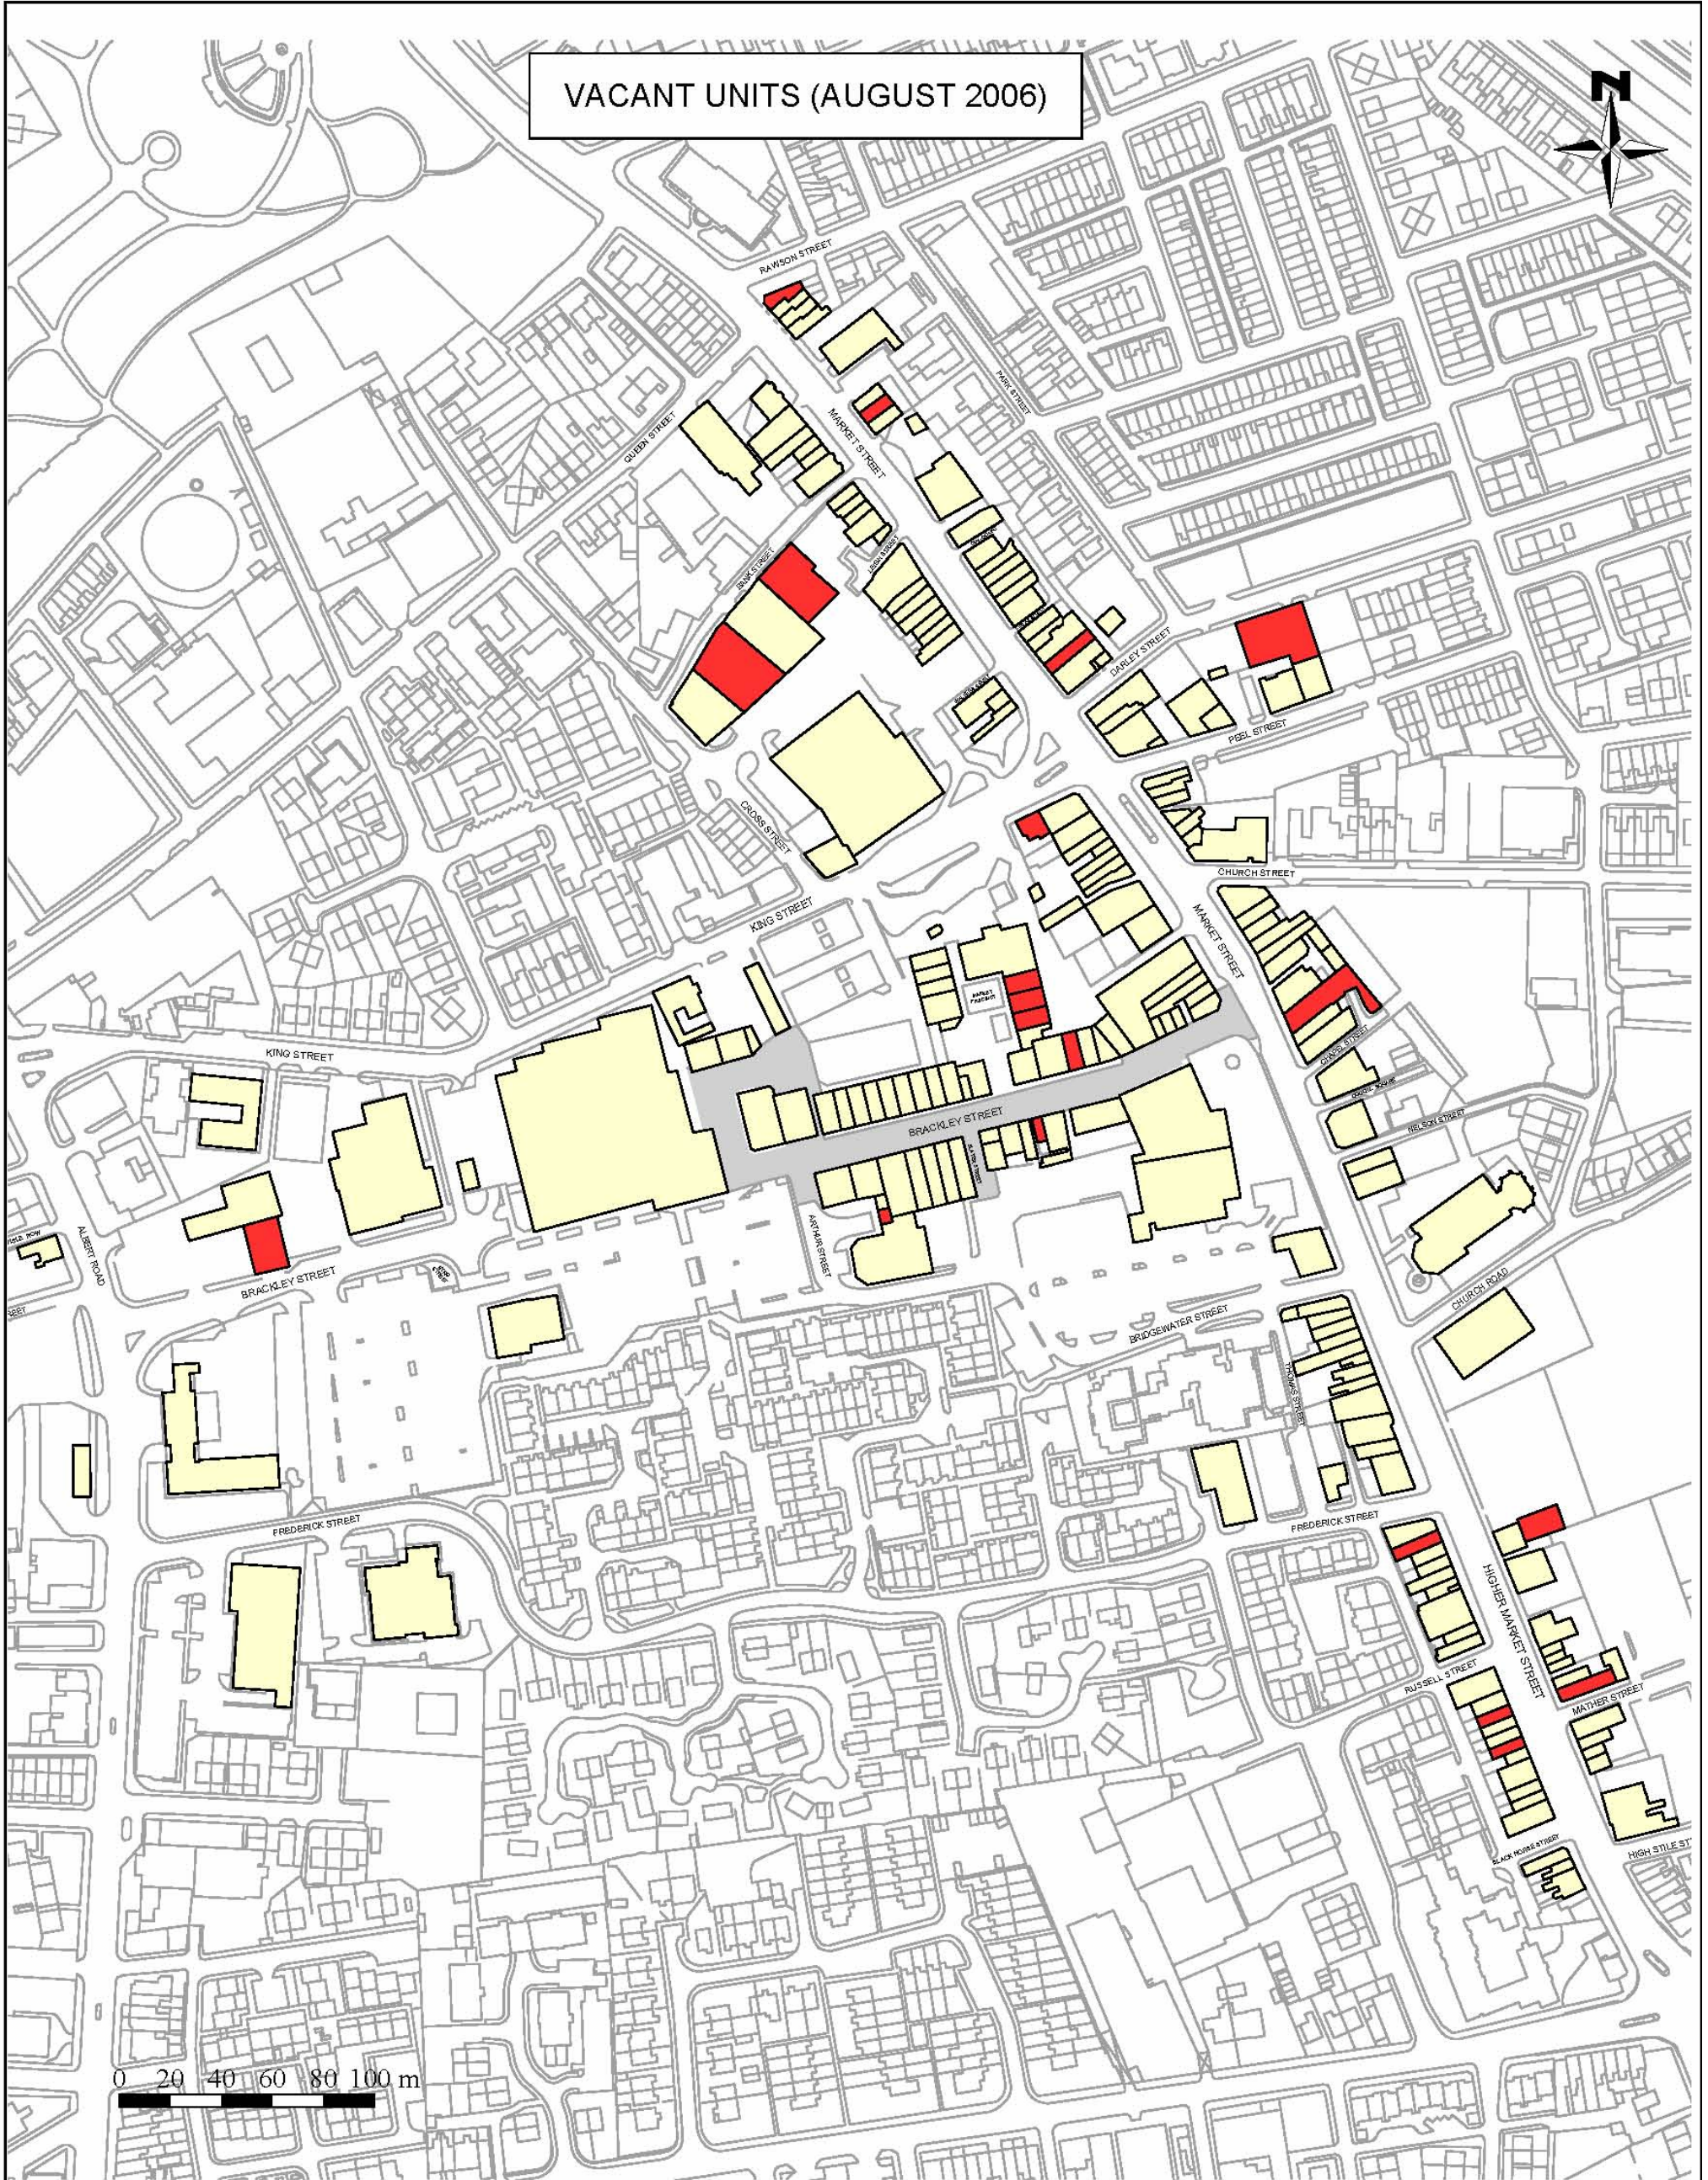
VACANT UNITS (AUGUST 2006)

N

RAWSON STREET

PARK STREET

QUEEN STREET

MARKET STREET

BANK STREET

DARLEY STREET

PEEL STREET

CROSS STREET

CHURCH STREET

KING STREET

MARKET STREET

MARKET PASSAGE

KING STREET

CHAPEL STREET

NELSON STREET

BRACKLEY STREET

ARTHUR STREET

ALBERT ROAD

BRACKLEY STREET

CHURCH ROAD

BRIDGEWATER STREET

THOMAS STREET

FREDERICK STREET

FREDERICK STREET

HIGHER MARKET STREET

RUSSELL STREET

MATHER STREET

BLACK HORSE STREET

HIGH STILE ST

0 20 40 60 80 100 m